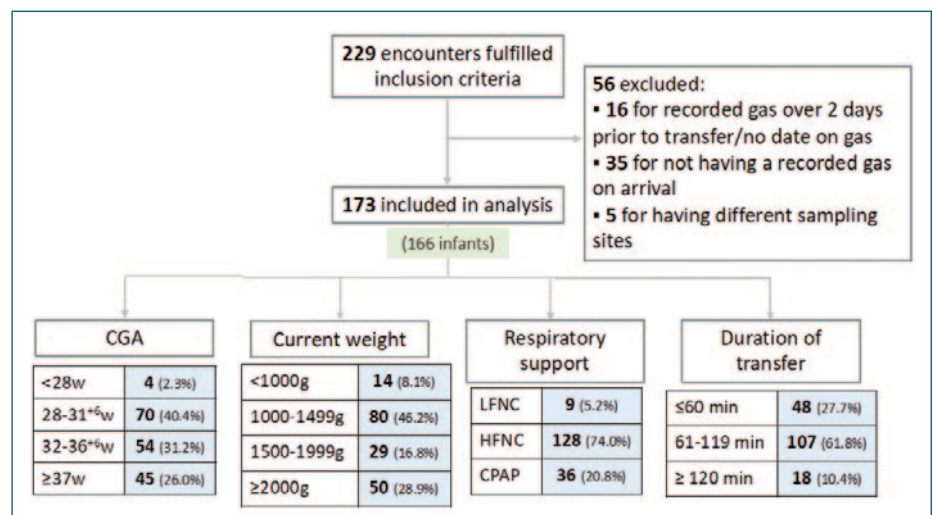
**229** encounters fulfilled inclusion criteria

**56** excluded:
▪ **16** for recorded gas over 2 days prior to transfer/no date on gas
▪ **35** for not having a recorded gas on arrival
▪ **5** for having different sampling sites

**173** included in analysis

(166 infants)

CGA

| | |
|---|---|
| <28w | **4** (2.3%) |
| 28-31$^{+6}$w | **70** (40.4%) |
| 32-36$^{+6}$w | **54** (31.2%) |
| ≥37w | **45** (26.0%) |

Current weight

| | |
|---|---|
| <1000g | **14** (8.1%) |
| 1000-1499g | **80** (46.2%) |
| 1500-1999g | **29** (16.8%) |
| ≥2000g | **50** (28.9%) |

Respiratory support

| | |
|---|---|
| LFNC | **9** (5.2%) |
| HFNC | **128** (74.0%) |
| CPAP | **36** (20.8%) |

Duration of transfer

| | |
|---|---|
| ≤60 min | **48** (27.7%) |
| 61-119 min | **107** (61.8%) |
| ≥ 120 min | **18** (10.4%) |